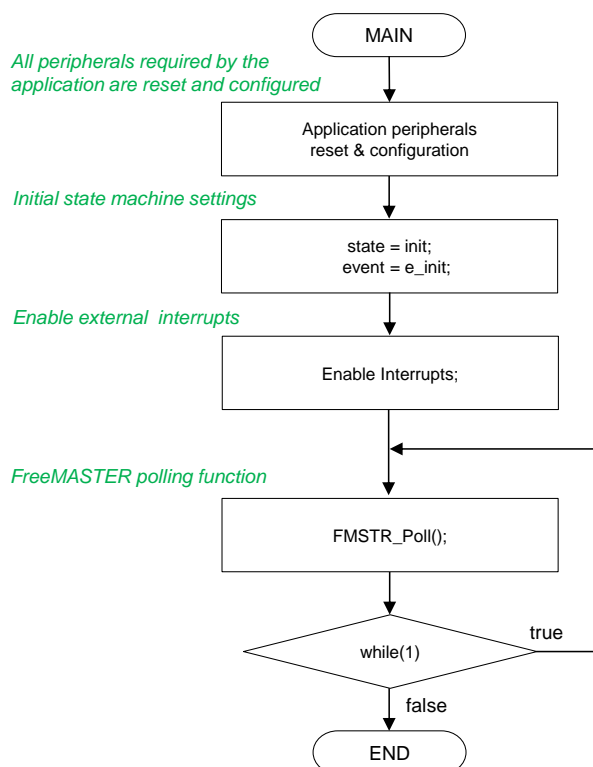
MAIN

All peripherals required by the application are reset and configured

Application peripherals reset & configuration

Initial state machine settings

state = init;
event = e_init;

Enable external interrupts

Enable Interrupts;

FreeMASTER polling function

FMSTR_Poll();

while(1)

true

false

END